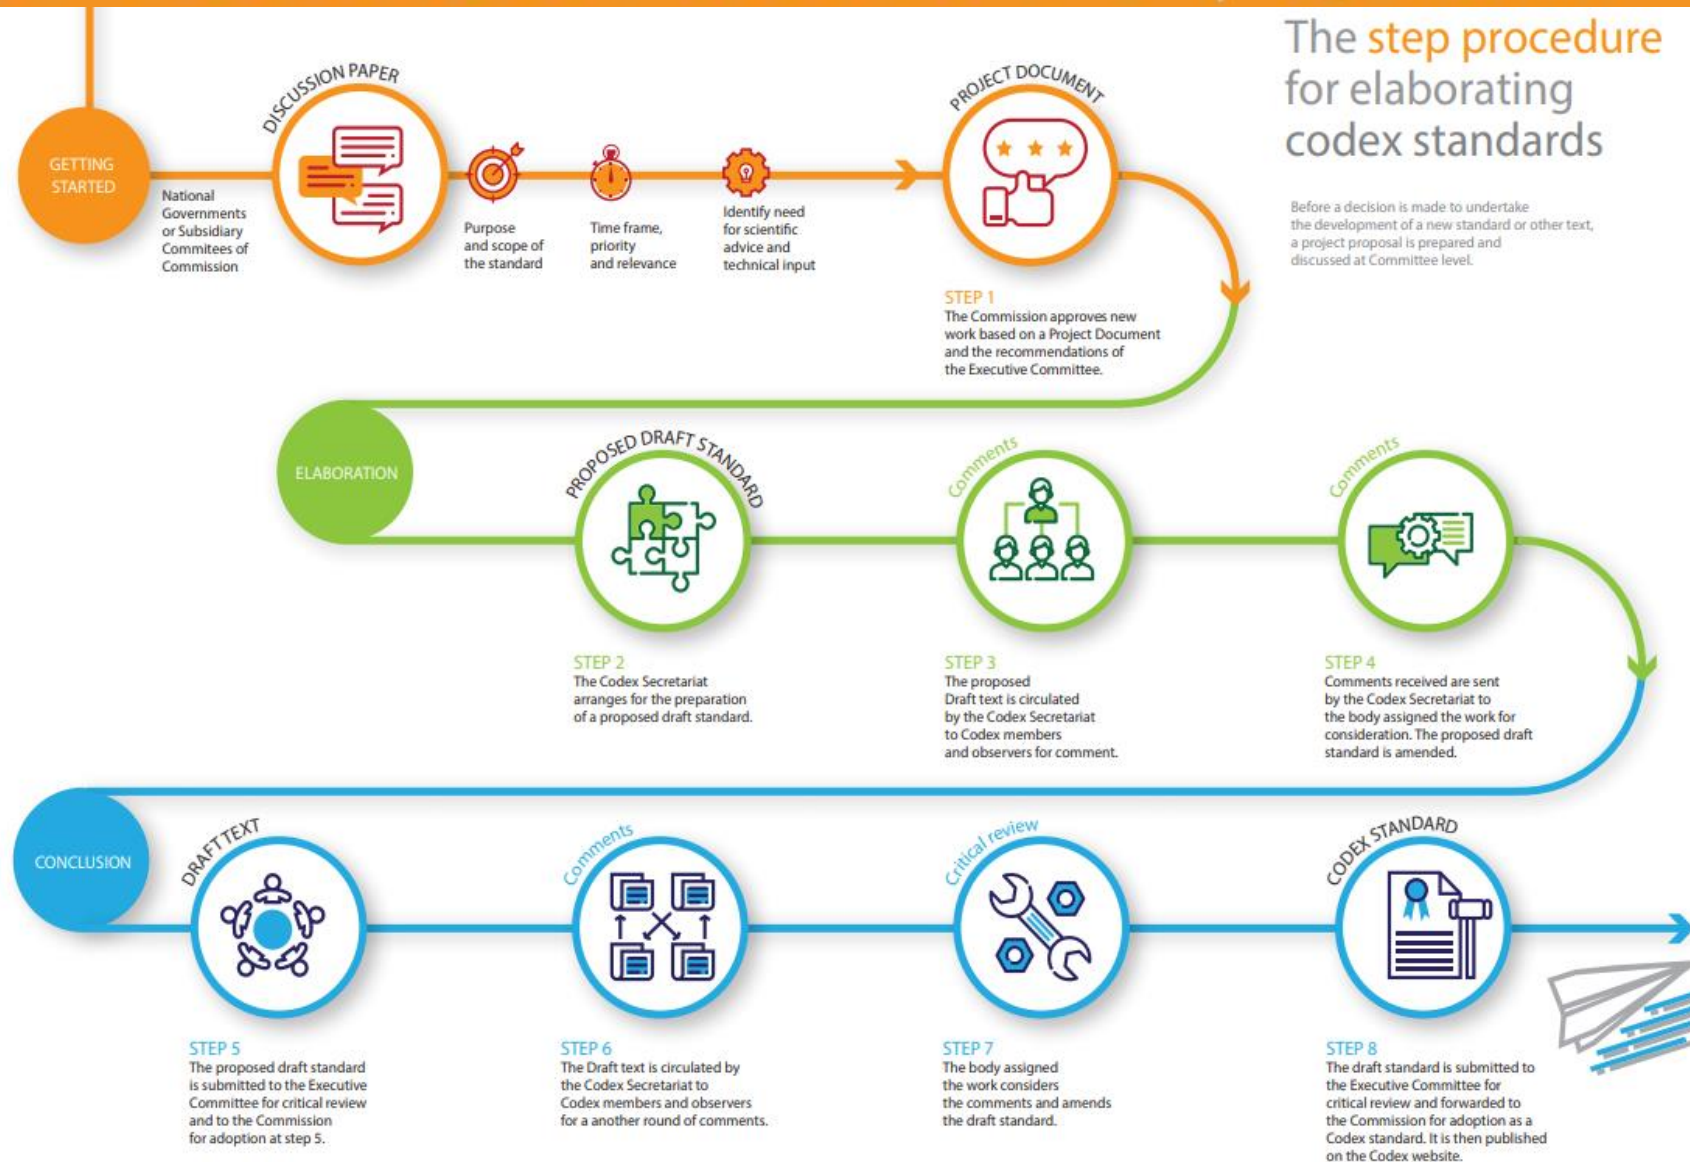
The step procedure for elaborating codex standards

Before a decision is made to undertake the development of a new standard or other text, a project proposal is prepared and discussed at Committee level.

GETTING STARTED

National Governments or Subsidiary Commitees of Commission

DISCUSSION PAPER

Purpose and scope of the standard

Time frame, priority and relevance

Identify need for scientific advice and technical input

PROJECT DOCUMENT

STEP 1
The Commission approves new work based on a Project Document and the recommendations of the Executive Committee.

ELABORATION

PROPOSED DRAFT STANDARD

STEP 2
The Codex Secretariat arranges for the preparation of a proposed draft standard.

Comments

STEP 3
The proposed Draft text is circulated by the Codex Secretariat to Codex members and observers for comment.

Comments

STEP 4
Comments received are sent by the Codex Secretariat to the body assigned the work for consideration. The proposed draft standard is amended.

CONCLUSION

DRAFT TEXT

STEP 5
The proposed draft standard is submitted to the Executive Committee for critical review and to the Commission for adoption at step 5.

Comments

STEP 6
The Draft text is circulated by the Codex Secretariat to Codex members and observers for a another round of comments.

Critical review

STEP 7
The body assigned the work considers the comments and amends the draft standard.

CODEX STANDARD

STEP 8
The draft standard is submitted to the Executive Committee for critical review and forwarded to the Commission for adoption as a Codex standard. It is then published on the Codex website.